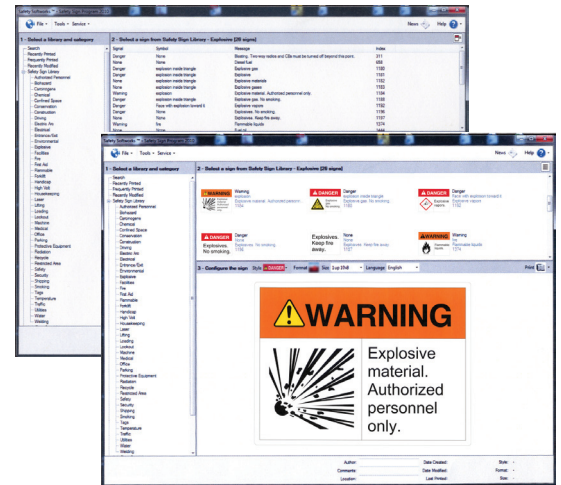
Safety Software • Safety Sign Designer

File • Tools • Service • News Help

1 - Select a library and category

Search
Recently Printed
Frequently Printed
Recently Modified
Safety Sign Library
Authorized Personnel
Biohazard
Carcinogens
Chemical
Confined Space
Conservation
Construction
Driving
Electric Arc
Electrical
Entrance/Exit
Environmental
Explosive
Facilities
Fire
First Aid
Flammable
Forklift
Handicap
High Volt
Housekeeping
Laser
Lifting
Loading
Lockout
Machine
Medical
Office
Parking
Protective Equipment
Radiation
Recycle
Restricted Area
Safety
Security
Shipping
Smoking
Tags
Temperature
Traffic
Utilities
Water
Welding

2 - Select a sign from Safety Sign Library - Explosive (26 signs)

| Signal | Symbol | Message | Index |
|---|---|---|---|
| Danger | None | Blasting. Two-way radios and CBs must be turned off beyond this point. | 211 |
| None | None | Detonator | 658 |
| Danger | explosion inside triangle | Explosive gas. | 1120 |
| Danger | explosion inside triangle | Explosive material. | 1121 |
| Danger | explosion inside triangle | Explosive materials | 1122 |
| None | explosion inside triangle | Explosive gases | 1133 |
| Warning | explosion | Explosive material. Authorized personnel only. | 1134 |
| Danger | explosion inside triangle | Explosives. No smoking. | 1136 |
| Danger | None | Explosive vapors | 1132 |
| Danger | None | Explosives. No smoking. | 1196 |
| None | None | Explosives. Keep fire away. | 1197 |
| Warning | fire | Flammable liquids | 1274 |

2 - Select a sign from Safety Sign Library - Explosive (26 signs)

WARNING Warning explosion Explosive material. Authorized personnel. 1134
DANGER Danger explosion inside triangle Explosives. No smoking. 1136
DANGER Danger None with explosion Explosive vapors 1132
DANGER Explosives. No smoking. Danger None Explosives. No smoking. 1196
Explosives. Keep fire away. None None Explosives. Keep fire away. 1197
WARNING Flammable liquids Warning fire Flammable liquids 1274

3 - Configure the sign Style DANGER Format Size 1-up 10x8 Language English Print

WARNING

Explosive material. Authorized personnel only.

Author: Date Created: Style:
Comments: Date Modified: Format:
Location: Last Printed: Size: